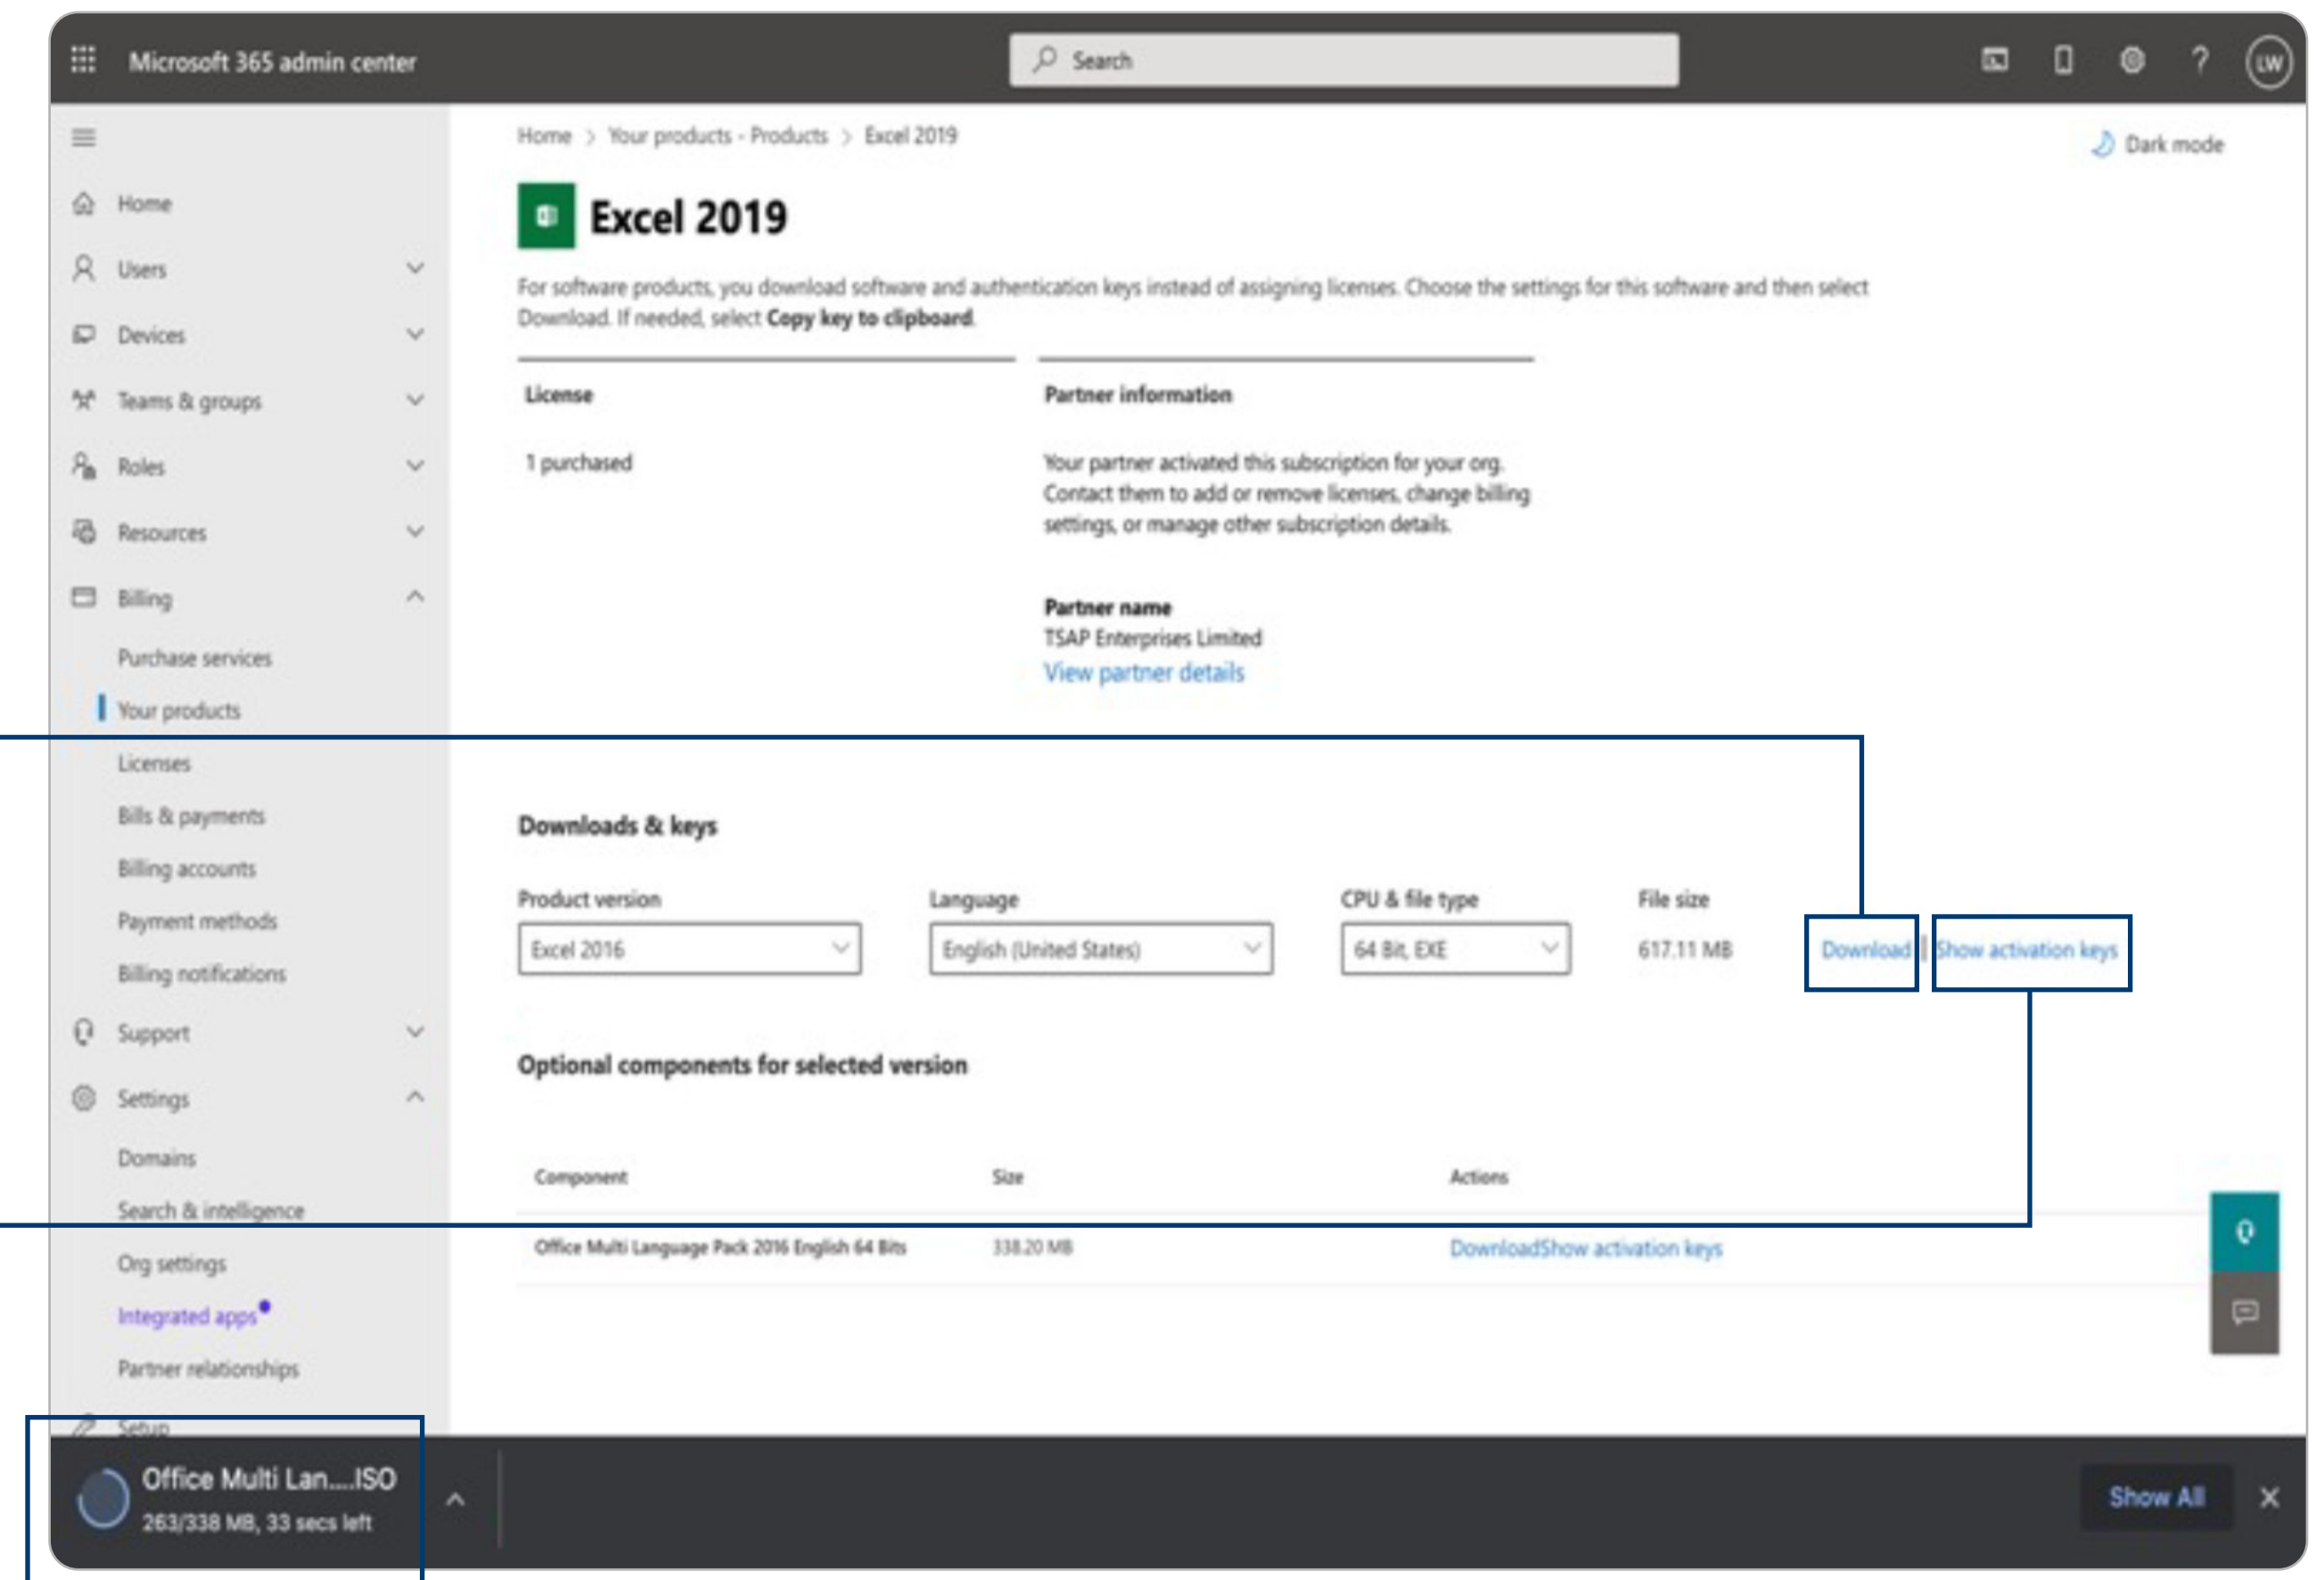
Microsoft 365 admin center

Search

LW

Home > Your products - Products > Excel 2019

Dark mode

Home
Users
Devices
Teams & groups
Roles
Resources
Billing
Purchase services
Your products
Licenses
Bills & payments
Billing accounts
Payment methods
Billing notifications
Support
Settings
Domains
Search & intelligence
Org settings
Integrated apps
Partner relationships
Setup

Excel 2019

For software products, you download software and authentication keys instead of assigning licenses. Choose the settings for this software and then select Download. If needed, select **Copy key to clipboard**.

License

1 purchased

Partner information

Your partner activated this subscription for your org. Contact them to add or remove licenses, change billing settings, or manage other subscription details.

Partner name
TSAP Enterprises Limited
View partner details

Downloads & keys

| Product version | Language | CPU & file type | File size | |
|---|---|---|---|---|
| Excel 2016 | English (United States) | 64 Bit, EXE | 617.11 MB | Download \| Show activation keys |

Optional components for selected version

| Component | Size | Actions |
|---|---|---|
| Office Multi Language Pack 2016 English 64 Bits | 338.20 MB | DownloadShow activation keys |

Office Multi Lan....ISO
263/338 MB, 33 secs left

Show All